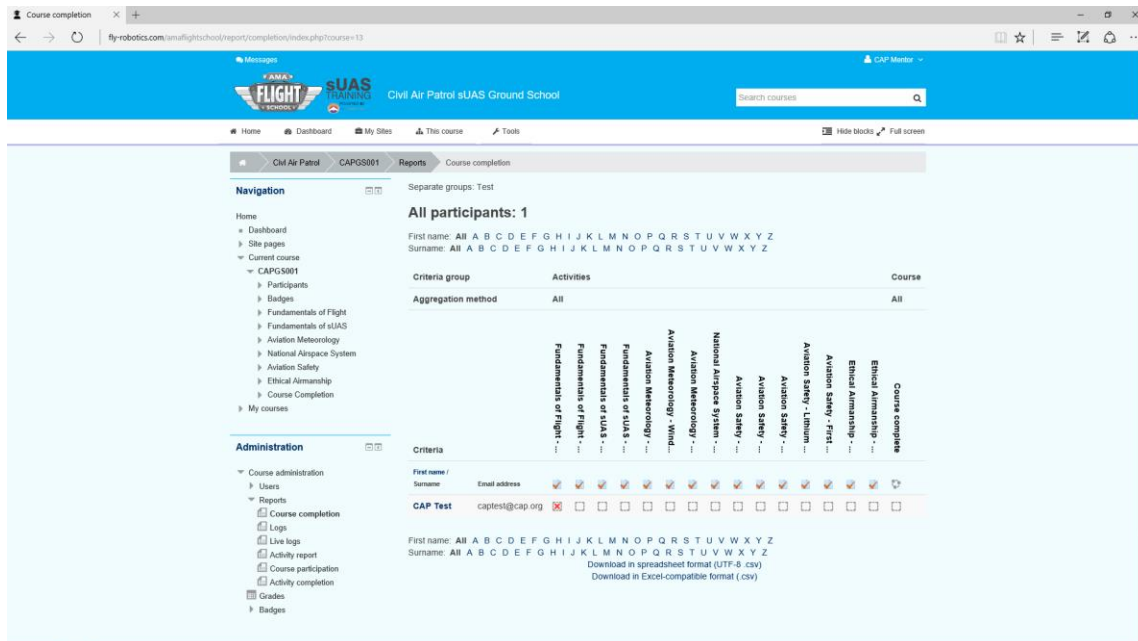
Course completion × +

fly-robotics.com/amaflightschool/report/completion/index.php?course=13

Messages

CAP Mentor

AMA FLIGHT SCHOOL sUAS TRAINING

Civil Air Patrol sUAS Ground School

Search courses

Home Dashboard My Sites This course Tools

Hide blocks Full screen

Civil Air Patrol CAPGS001 Reports Course completion

Navigation

Home
Dashboard
Site pages
Current course
CAPGS001
Participants
Badges
Fundamentals of Flight
Fundamentals of sUAS
Aviation Meteorology
National Airspace System
Aviation Safety
Ethical Airmanship
Course Completion
My courses

Administration

Course administration
Users
Reports
Course completion
Logs
Live logs
Activity report
Course participation
Activity completion
Grades
Badges

Separate groups: Test

All participants: 1

First name: All A B C D E F G H I J K L M N O P Q R S T U V W X Y Z
Surname: All A B C D E F G H I J K L M N O P Q R S T U V W X Y Z

| Criteria group | Activities | Course |
|---|---|---|
| Aggregation method | All | All |

Criteria

Fundamentals of Flight - ...
Fundamentals of Flight - ...
Fundamentals of sUAS - ...
Fundamentals of sUAS - ...
Aviation Meteorology - ...
Aviation Meteorology - Wind...
Aviation Meteorology - ...
National Airspace System - ...
Aviation Safety - ...
Aviation Safety - ...
Aviation Safety - ...
Aviation Safety - Lithium ...
Aviation Safety - First ...
Ethical Airmanship - ...
Ethical Airmanship - ...
Course complete

First name / Surname Email address

CAP Test captest@cap.org

First name: All A B C D E F G H I J K L M N O P Q R S T U V W X Y Z
Surname: All A B C D E F G H I J K L M N O P Q R S T U V W X Y Z

Download in spreadsheet format (UTF-8 .csv)
Download in Excel-compatible format (.csv)